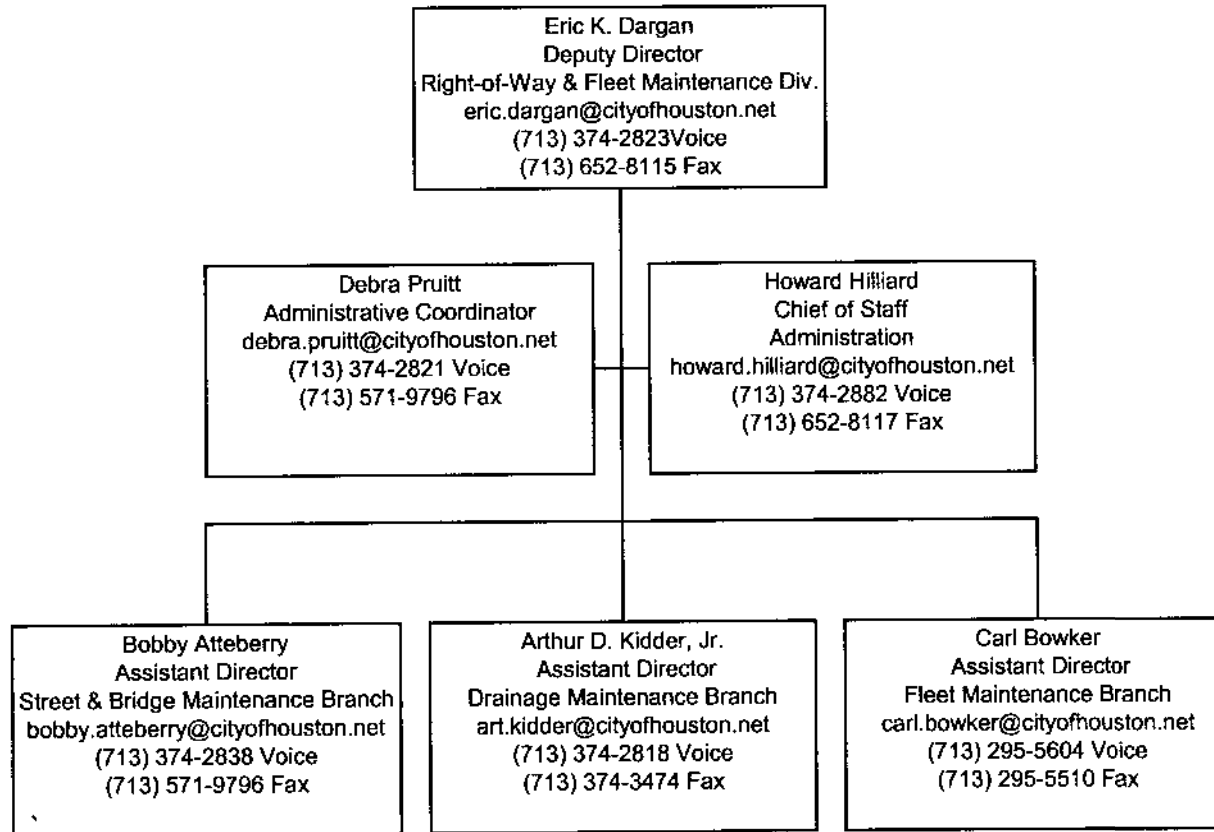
Eric K. Dargan
Deputy Director
Right-of-Way & Fleet Maintenance Div.
eric.dargan@cityofhouston.net
(713) 374-2823Voice
(713) 652-8115 Fax

Debra Pruitt
Administrative Coordinator
debra.pruitt@cityofhouston.net
(713) 374-2821 Voice
(713) 571-9796 Fax

Howard Hilliard
Chief of Staff
Administration
howard.hilliard@cityofhouston.net
(713) 374-2882 Voice
(713) 652-8117 Fax

Bobby Atteberry
Assistant Director
Street & Bridge Maintenance Branch
bobby.atteberry@cityofhouston.net
(713) 374-2838 Voice
(713) 571-9796 Fax

Arthur D. Kidder, Jr.
Assistant Director
Drainage Maintenance Branch
art.kidder@cityofhouston.net
(713) 374-2818 Voice
(713) 374-3474 Fax

Carl Bowker
Assistant Director
Fleet Maintenance Branch
carl.bowker@cityofhouston.net
(713) 295-5604 Voice
(713) 295-5510 Fax